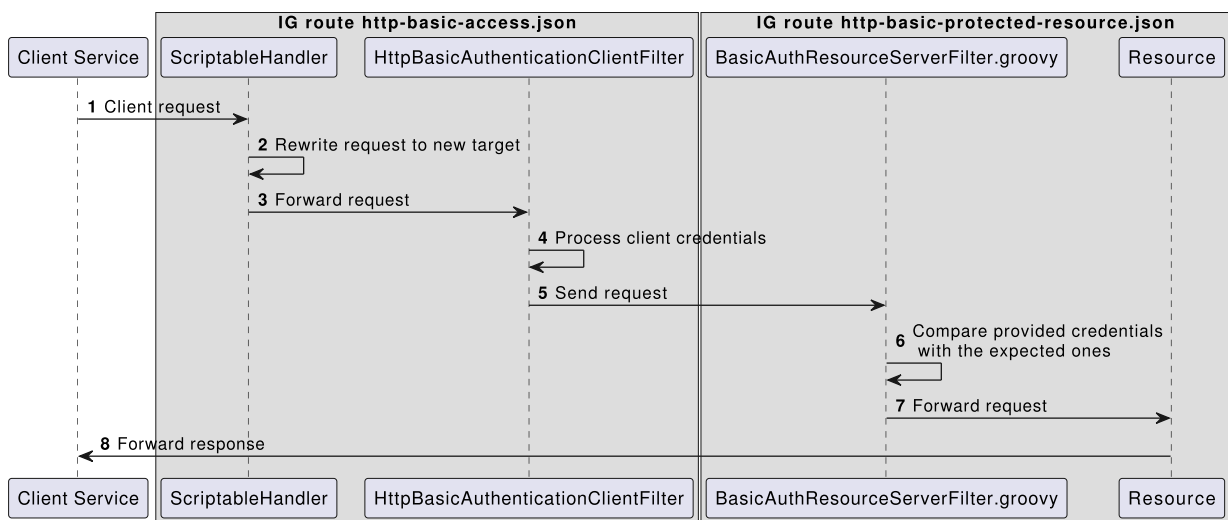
IG route http-basic-access.json

IG route http-basic-protected-resource.json

Client Service

ScriptableHandler

HttpBasicAuthenticationClientFilter

BasicAuthResourceServerFilter.groovy

Resource

1 Client request

2 Rewrite request to new target

3 Forward request

4 Process client credentials

5 Send request

6 Compare provided credentials with the expected ones

7 Forward request

8 Forward response

Client Service

ScriptableHandler

HttpBasicAuthenticationClientFilter

BasicAuthResourceServerFilter.groovy

Resource